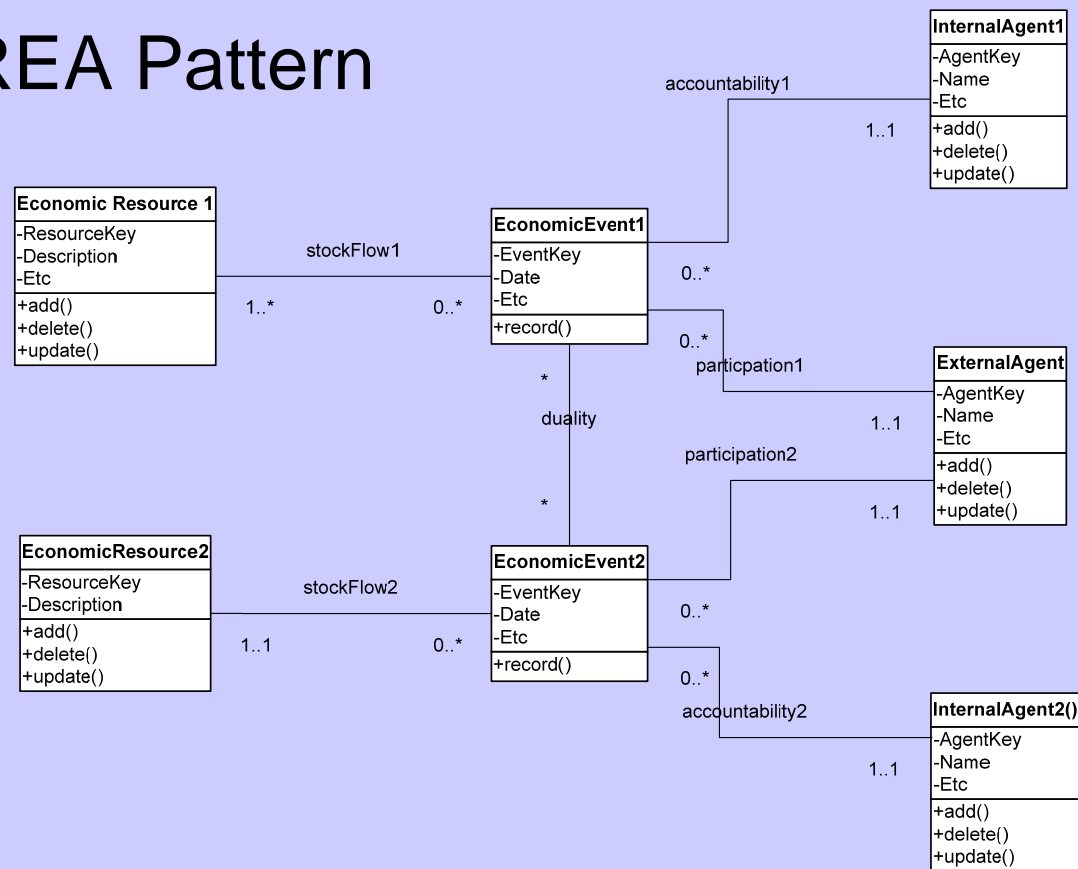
REA Pattern

InternalAgent1
-AgentKey
-Name
-Etc
+add()
+delete()
+update()

accountability1

1..1

Economic Resource 1
-ResourceKey
-Description
-Etc
+add()
+delete()
+update()

stockFlow1

1..*

0..*

EconomicEvent1
-EventKey
-Date
-Etc
+record()

0..*

0..*

particpation1

ExternalAgent
-AgentKey
-Name
-Etc
+add()
+delete()
+update()

*

duality

1..1

participation2

*

1..1

EconomicResource2
-ResourceKey
-Description
+add()
+delete()
+update()

stockFlow2

1..1

0..*

EconomicEvent2
-EventKey
-Date
-Etc
+record()

0..*

0..*

accountability2

InternalAgent2()
-AgentKey
-Name
-Etc
+add()
+delete()
+update()

1..1